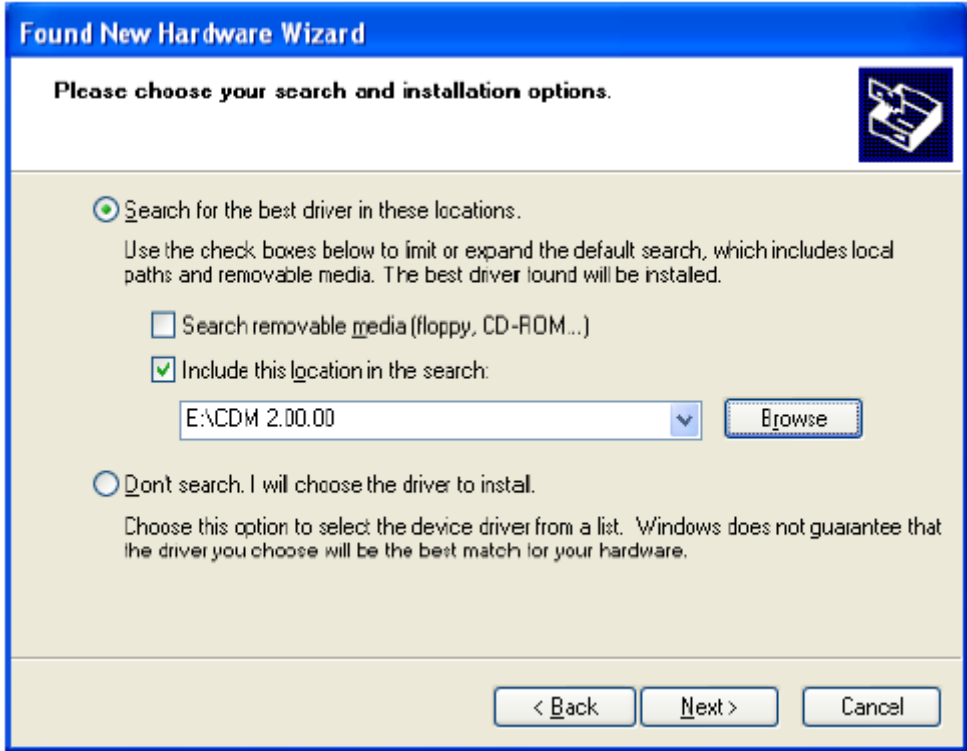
Found New Hardware Wizard

Please choose your search and installation options.

Search for the best driver in these locations.

Use the check boxes below to limit or expand the default search, which includes local paths and removable media. The best driver found will be installed.

Search removable media (floppy, CD-ROM...)

Include this location in the search:

E:\CDM 2.00.00

Browse

Don't search. I will choose the driver to install.

Choose this option to select the device driver from a list. Windows does not guarantee that the driver you choose will be the best match for your hardware.

< Back

Next >

Cancel